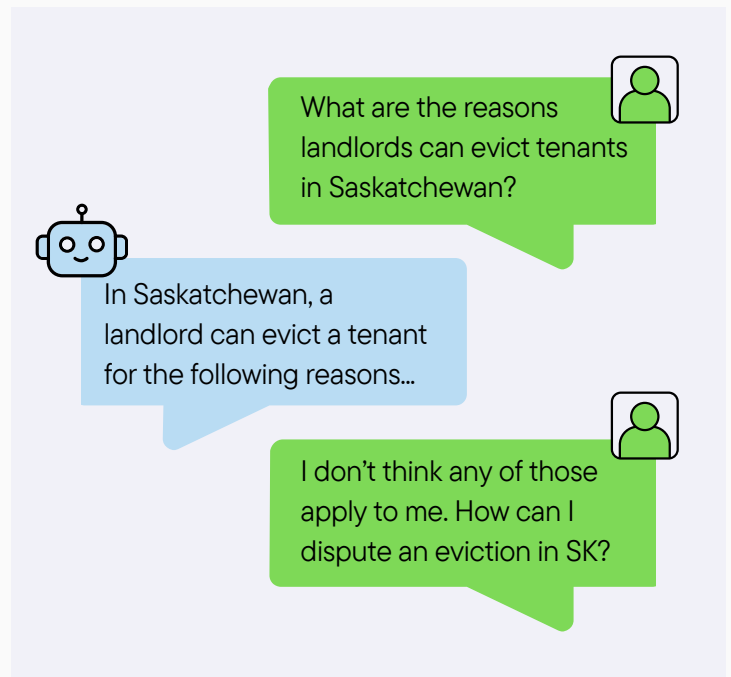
What are the reasons landlords can evict tenants in Saskatchewan?

In Saskatchewan, a landlord can evict a tenant for the following reasons...

I don’t think any of those apply to me. How can I dispute an eviction in SK?